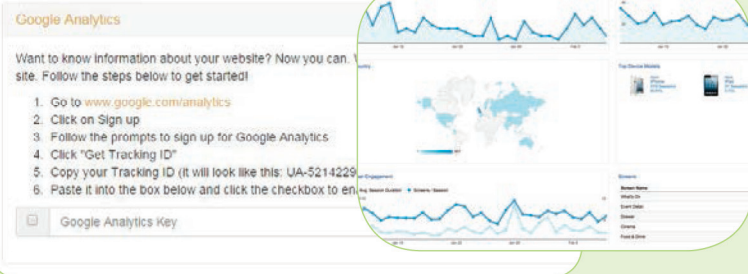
Google Analytics

Want to know information about your website? Now you can. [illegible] site. Follow the steps below to get started!

1. Go to www.google.com/analytics
2. Click on Sign up
3. Follow the prompts to sign up for Google Analytics
4. Click "Get Tracking ID"
5. Copy your Tracking ID (it will look like this: UA-5214229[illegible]
6. Paste it into the box below and click the checkbox to en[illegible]

Google Analytics Key

Top Device Models

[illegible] Engagement

Avg. Session Duration Screens / Session

Screens

Screen Name
What's On
Event Detail
Dinner
Cinema
Food & Drink